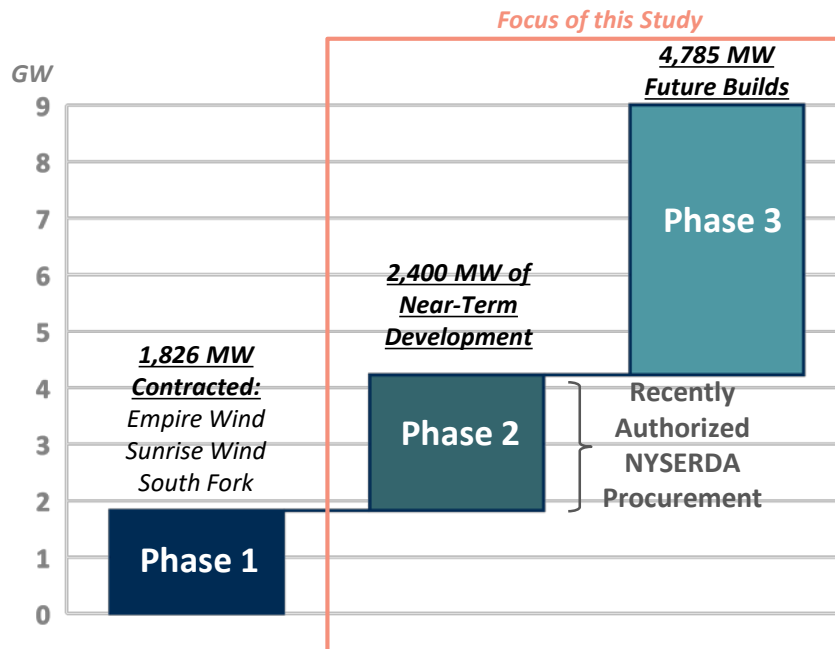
Focus of this Study

GW

9
8
7
6
5
4
3
2
1
0

1,826 MW Contracted:
Empire Wind
Sunrise Wind
South Fork

Phase 1

2,400 MW of Near-Term Development

Phase 2

Recently Authorized NYSERDA Procurement

4,785 MW Future Builds

Phase 3